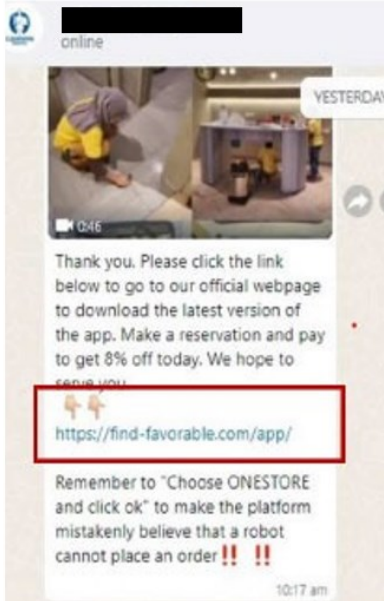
online

YESTERDAY

0:46

Thank you. Please click the link below to go to our official webpage to download the latest version of the app. Make a reservation and pay to get 8% off today. We hope to serve you.

👇👇
https://find-favorable.com/app/

Remember to "Choose ONESTORE and click ok" to make the platform mistakenly believe that a robot cannot place an order‼️ ‼️

10:17 am